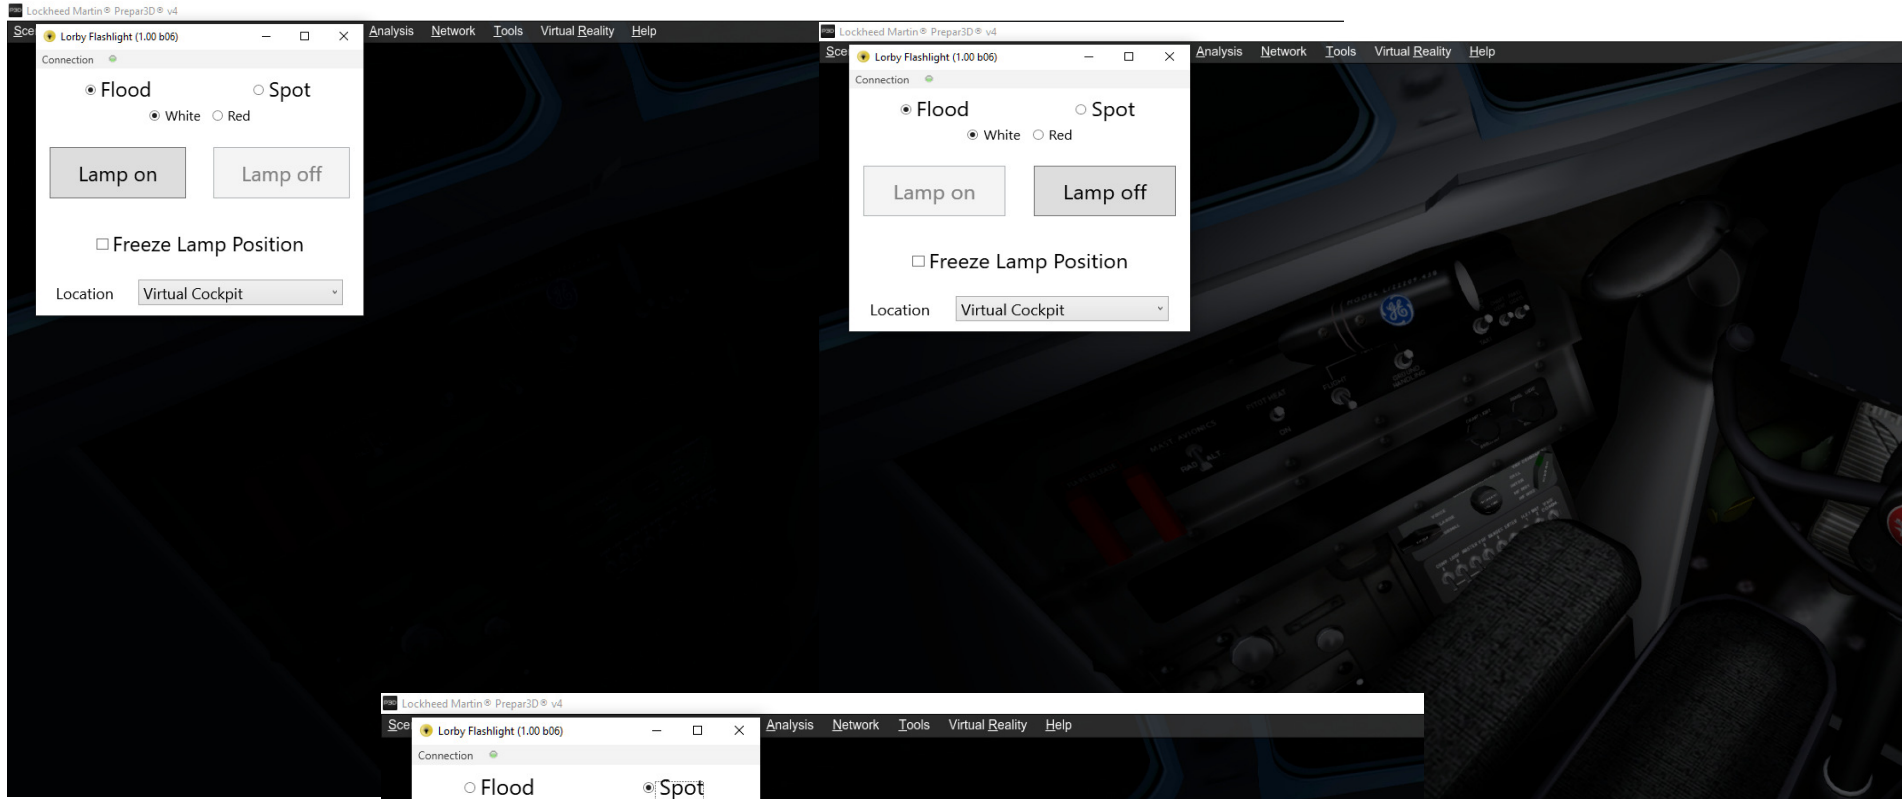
Lockheed Martin® Prepar3D® v4

Sce

Lorby Flashlight (1.00 b06)

Connection

Flood Spot

White Red

Lamp on Lamp off

Freeze Lamp Position

Location Virtual Cockpit

Analysis Network Tools Virtual Reality Help

Lockheed Martin® Prepar3D® v4

Sce

Lorby Flashlight (1.00 b06)

Connection

Flood Spot

White Red

Lamp on Lamp off

Freeze Lamp Position

Location Virtual Cockpit

Analysis Network Tools Virtual Reality Help

Lockheed Martin® Prepar3D® v4

Sce

Lorby Flashlight (1.00 b06)

Connection

Flood Spot

Analysis Network Tools Virtual Reality Help